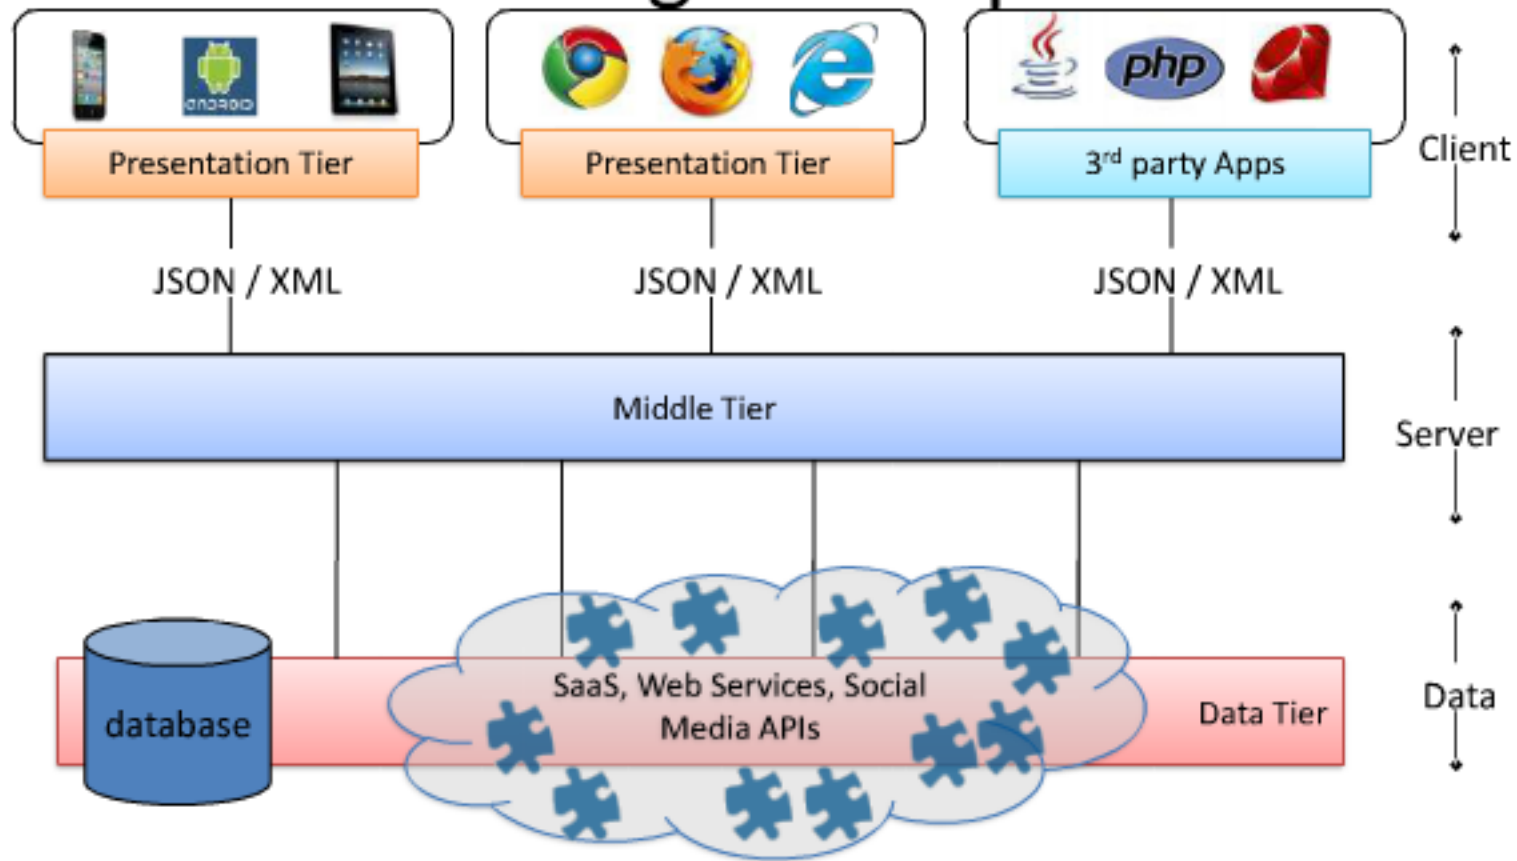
android

php

Presentation Tier

Presentation Tier

3$^{rd}$ party Apps

Client

JSON / XML

JSON / XML

JSON / XML

Middle Tier

Server

database

SaaS, Web Services, Social Media APIs

Data Tier

Data